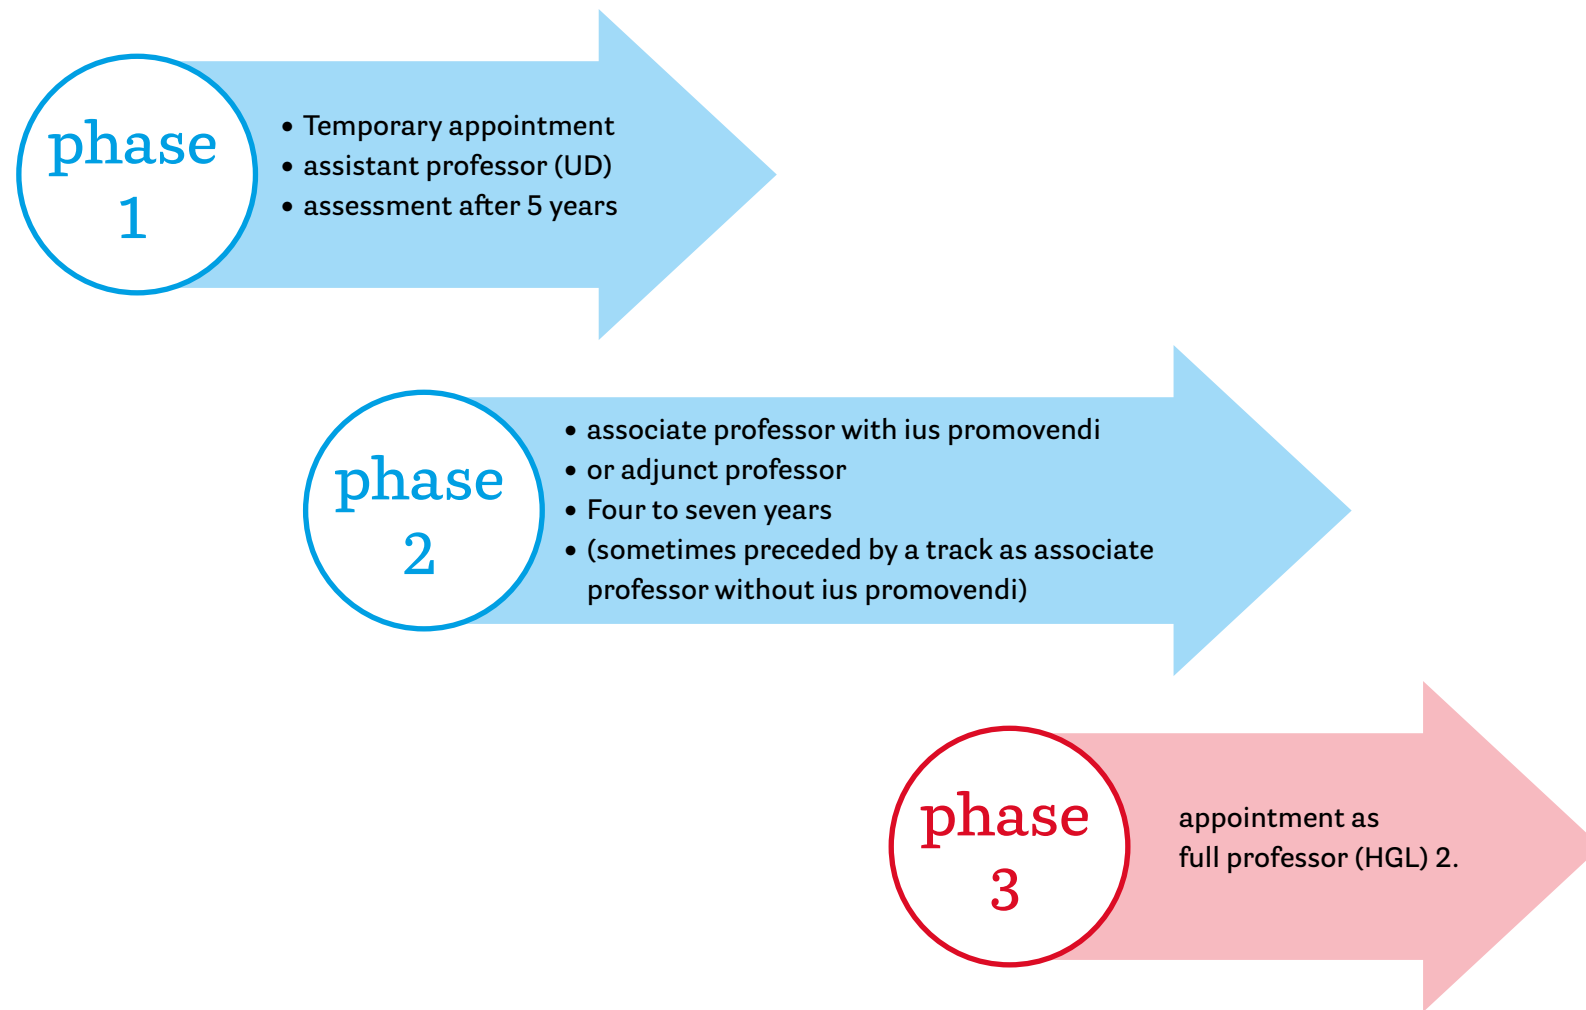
phase 1

- Temporary appointment
- assistant professor (UD)
- assessment after 5 years

phase 2

- associate professor with ius promovendi
- or adjunct professor
- Four to seven years
- (sometimes preceded by a track as associate professor without ius promovendi)

phase 3

appointment as full professor (HGL) 2.